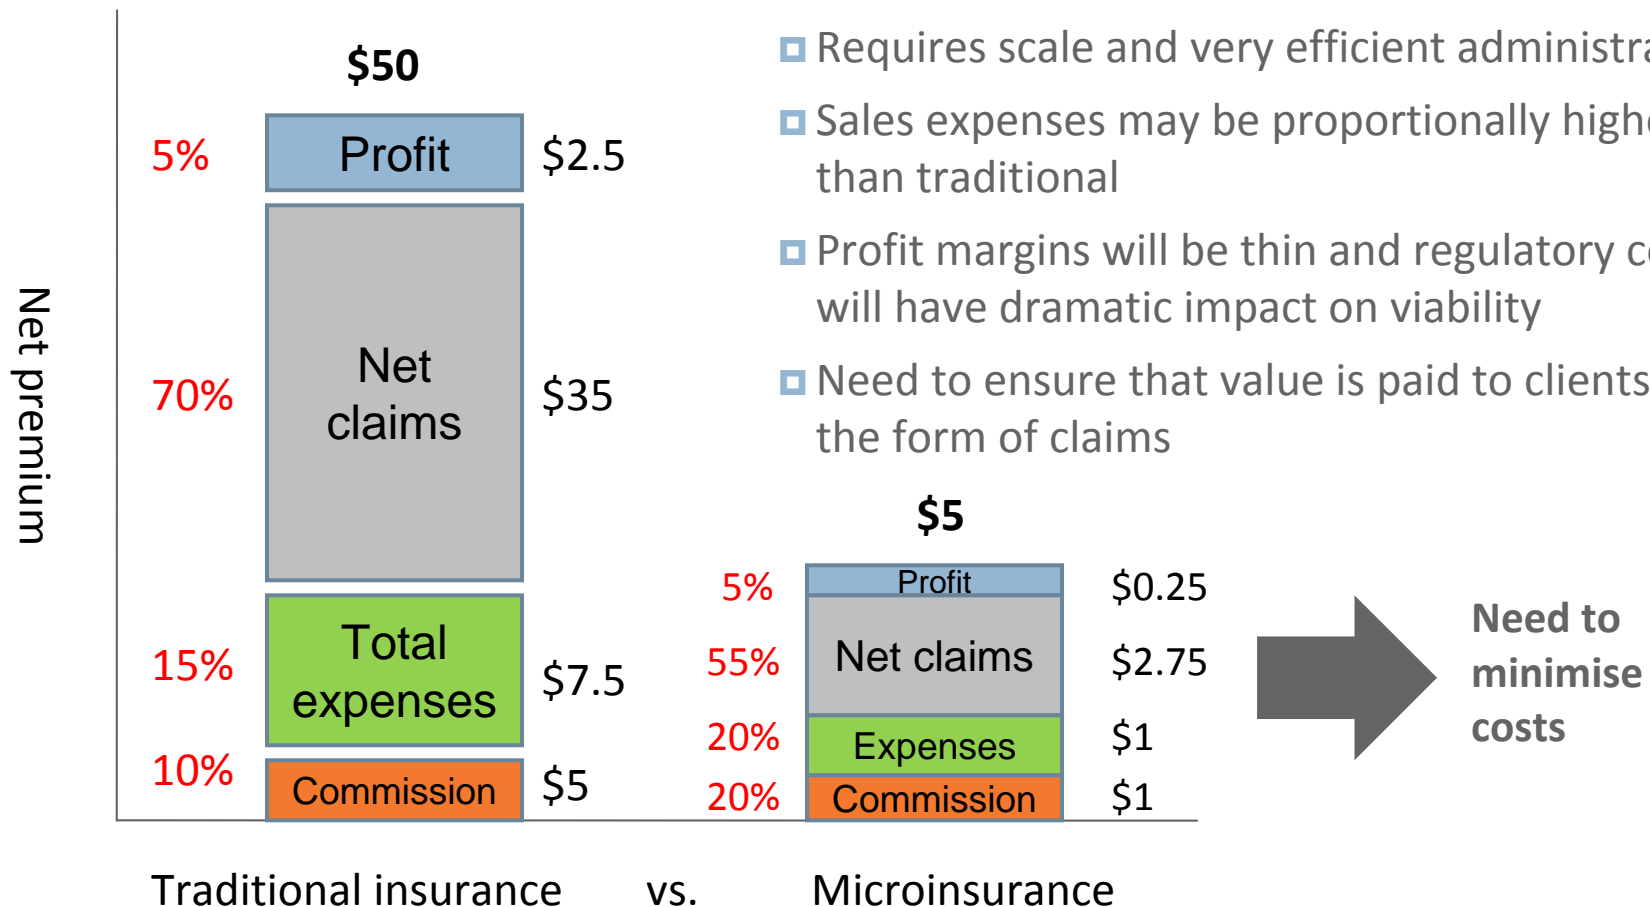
Net premium

$50

5%
Profit
$2.5

70%
Net claims
$35

15%
Total expenses
$7.5

10%
Commission
$5

Requires scale and very efficient administra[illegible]

Sales expenses may be proportionally high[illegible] than traditional

Profit margins will be thin and regulatory c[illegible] will have dramatic impact on viability

Need to ensure that value is paid to clients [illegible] the form of claims

$5

5%
Profit
$0.25

55%
Net claims
$2.75

20%
Expenses
$1

20%
Commission
$1

Need to minimise costs

Traditional insurance vs. Microinsurance